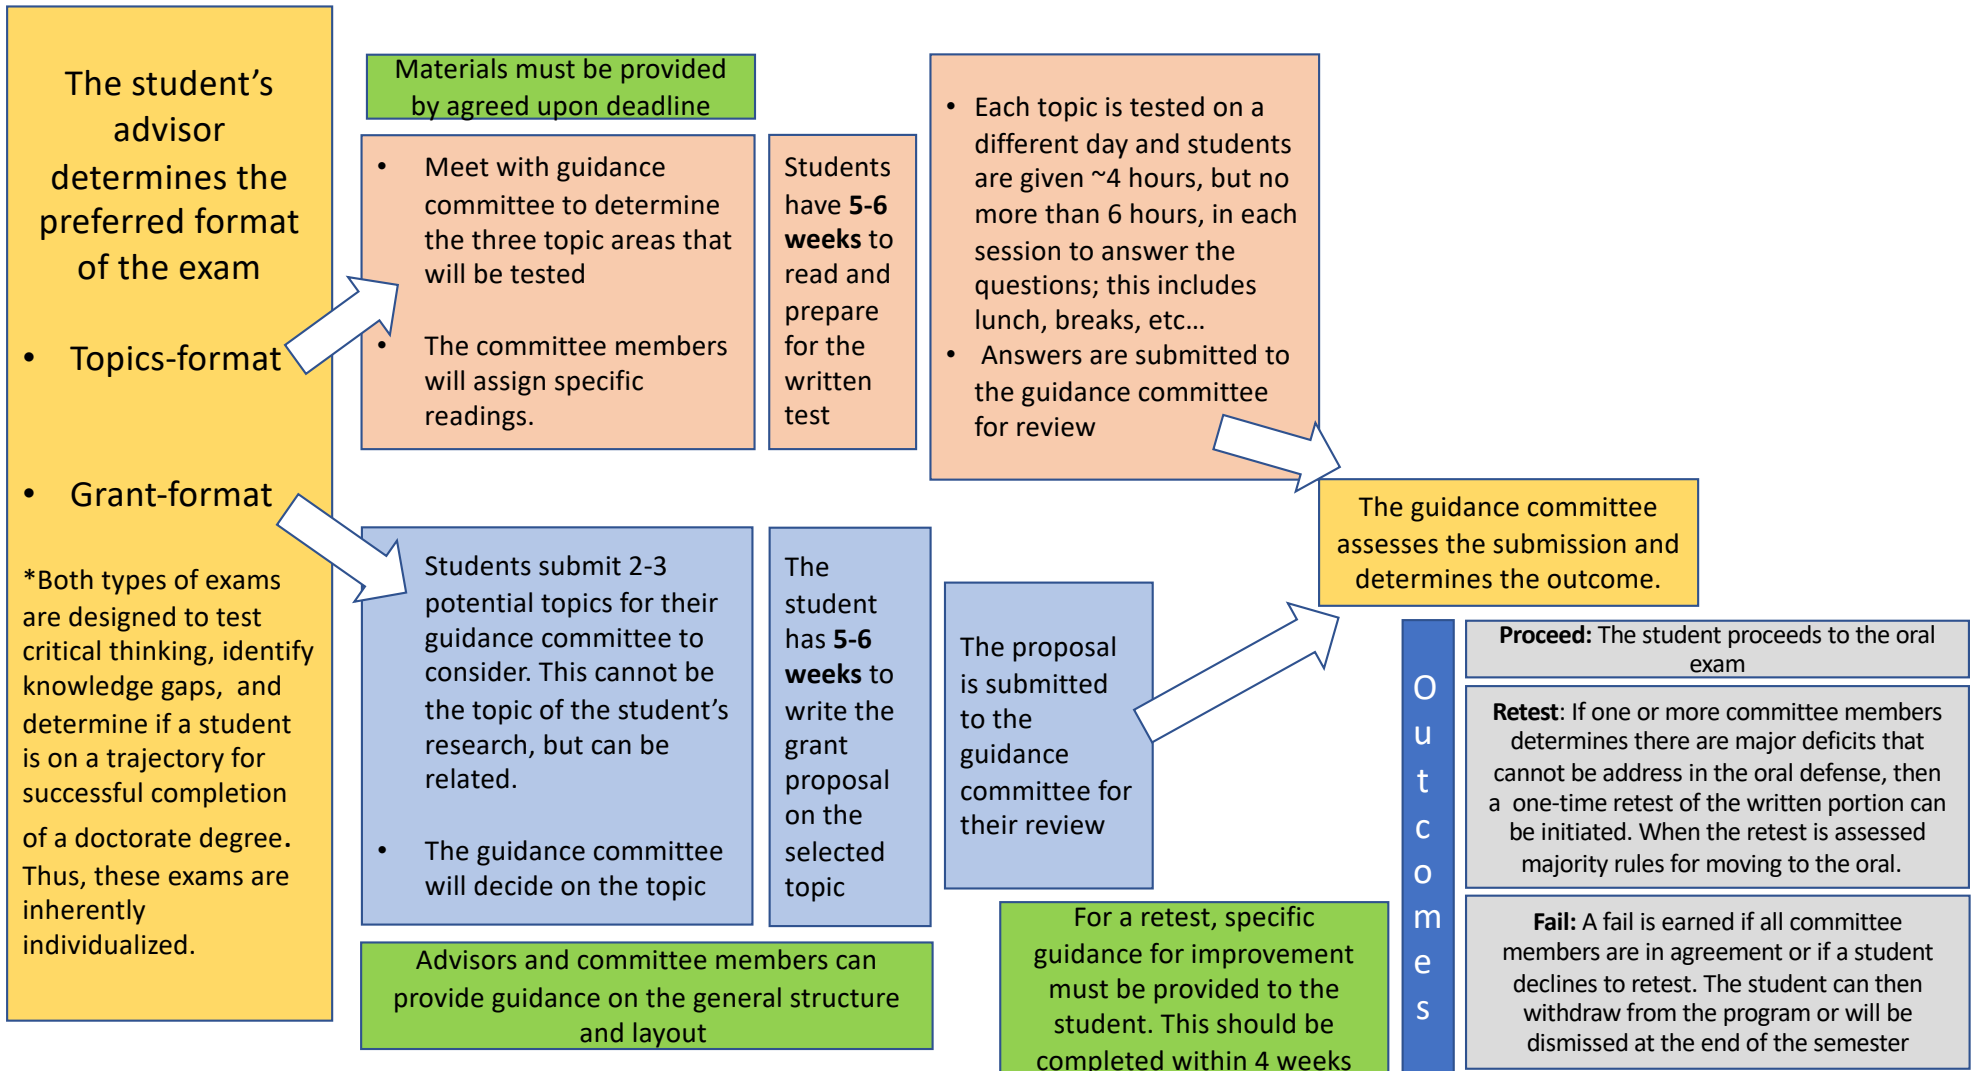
The student's advisor determines the preferred format of the exam

• Topics-format

• Grant-format

*Both types of exams are designed to test critical thinking, identify knowledge gaps, and determine if a student is on a trajectory for successful completion of a doctorate degree. Thus, these exams are inherently individualized.

Materials must be provided by agreed upon deadline

• Meet with guidance committee to determine the three topic areas that will be tested

• The committee members will assign specific readings.

Students have **5-6 weeks** to read and prepare for the written test

• Each topic is tested on a different day and students are given ~4 hours, but no more than 6 hours, in each session to answer the questions; this includes lunch, breaks, etc…

• Answers are submitted to the guidance committee for review

The guidance committee assesses the submission and determines the outcome.

Students submit 2-3 potential topics for their guidance committee to consider. This cannot be the topic of the student's research, but can be related.

• The guidance committee will decide on the topic

The student has **5-6 weeks** to write the grant proposal on the selected topic

The proposal is submitted to the guidance committee for their review

Advisors and committee members can provide guidance on the general structure and layout

For a retest, specific guidance for improvement must be provided to the student. This should be completed within 4 weeks

Outcomes

**Proceed:** The student proceeds to the oral exam

**Retest**: If one or more committee members determines there are major deficits that cannot be address in the oral defense, then a one-time retest of the written portion can be initiated. When the retest is assessed majority rules for moving to the oral.

**Fail:** A fail is earned if all committee members are in agreement or if a student declines to retest. The student can then withdraw from the program or will be dismissed at the end of the semester